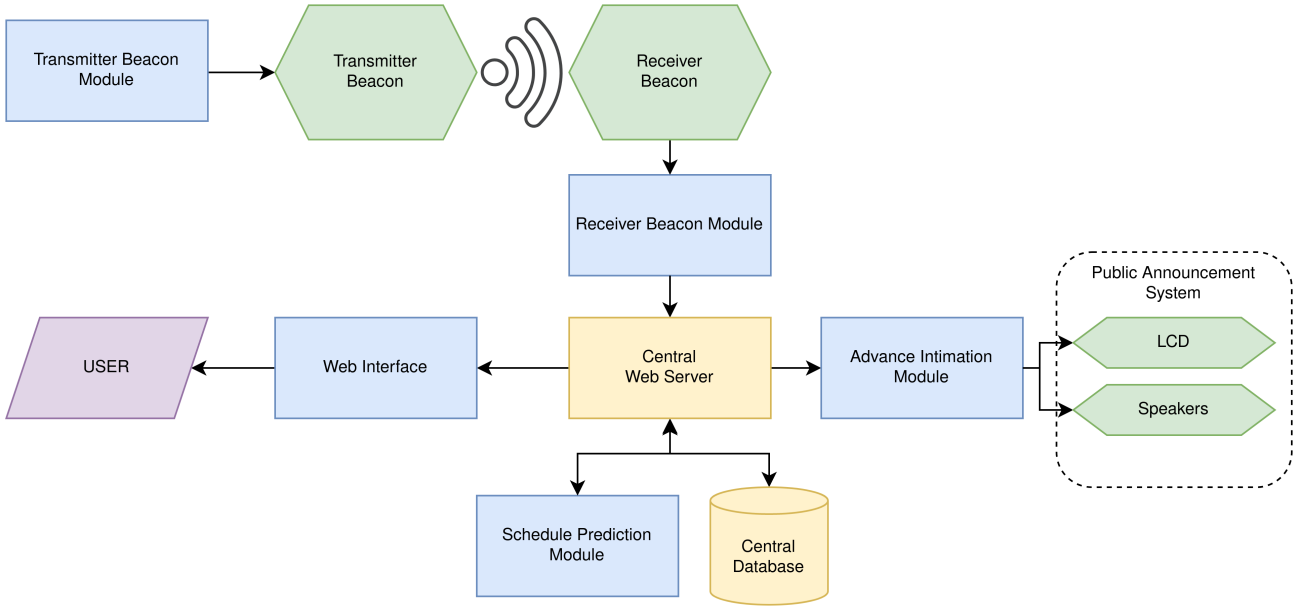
Transmitter Beacon Module

Transmitter Beacon

Receiver Beacon

Receiver Beacon Module

Public Announcement System

LCD

Speakers

USER

Web Interface

Central Web Server

Advance Intimation Module

Schedule Prediction Module

Central Database